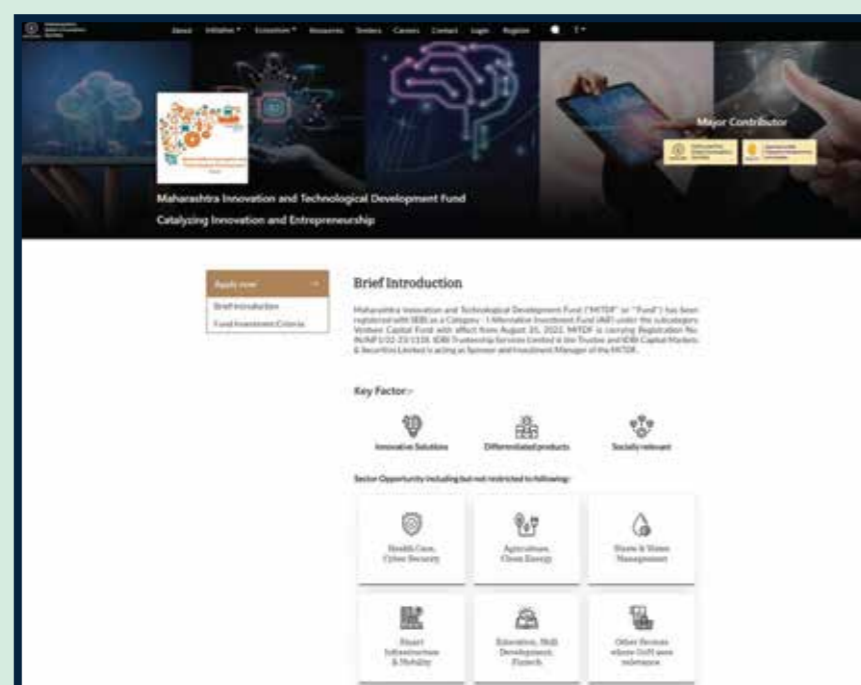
About Initiative Ecosystem Resources Tenders Careers Contact Login Register

Major Contributor

Maharashtra Innovation and Technological Development Fund

Catalyzing Innovation and Entrepreneurship

Apply now

Brief Introduction

Fund Investment Criteria

Brief Introduction

Maharashtra Innovation and Technological Development Fund ("MITDF" or "Fund") has been registered with SEBI as a Category - I Alternative Investment Fund (AIF) under the subcategory Venture Capital Fund with effect from August 25, 2022. MITDF is carrying Registration No. IN/AIF1/22-23/1135. IDBI Trusteeship Services Limited is the Trustee and IDBI Capital Markets & Securities Limited is acting as Sponsor and Investment Manager of the MITDF.

Key Factor:-

Innovative Solutions

Differentiated products

Socially relevant

Sector Opportunity including but not restricted to following:

Health Care, Cyber Security

Agriculture, Clean Energy

Waste & Water Management

Smart Infrastructure & Mobility

Education, Skill Development, Fintech

Other Sectors where GoM sees relevance